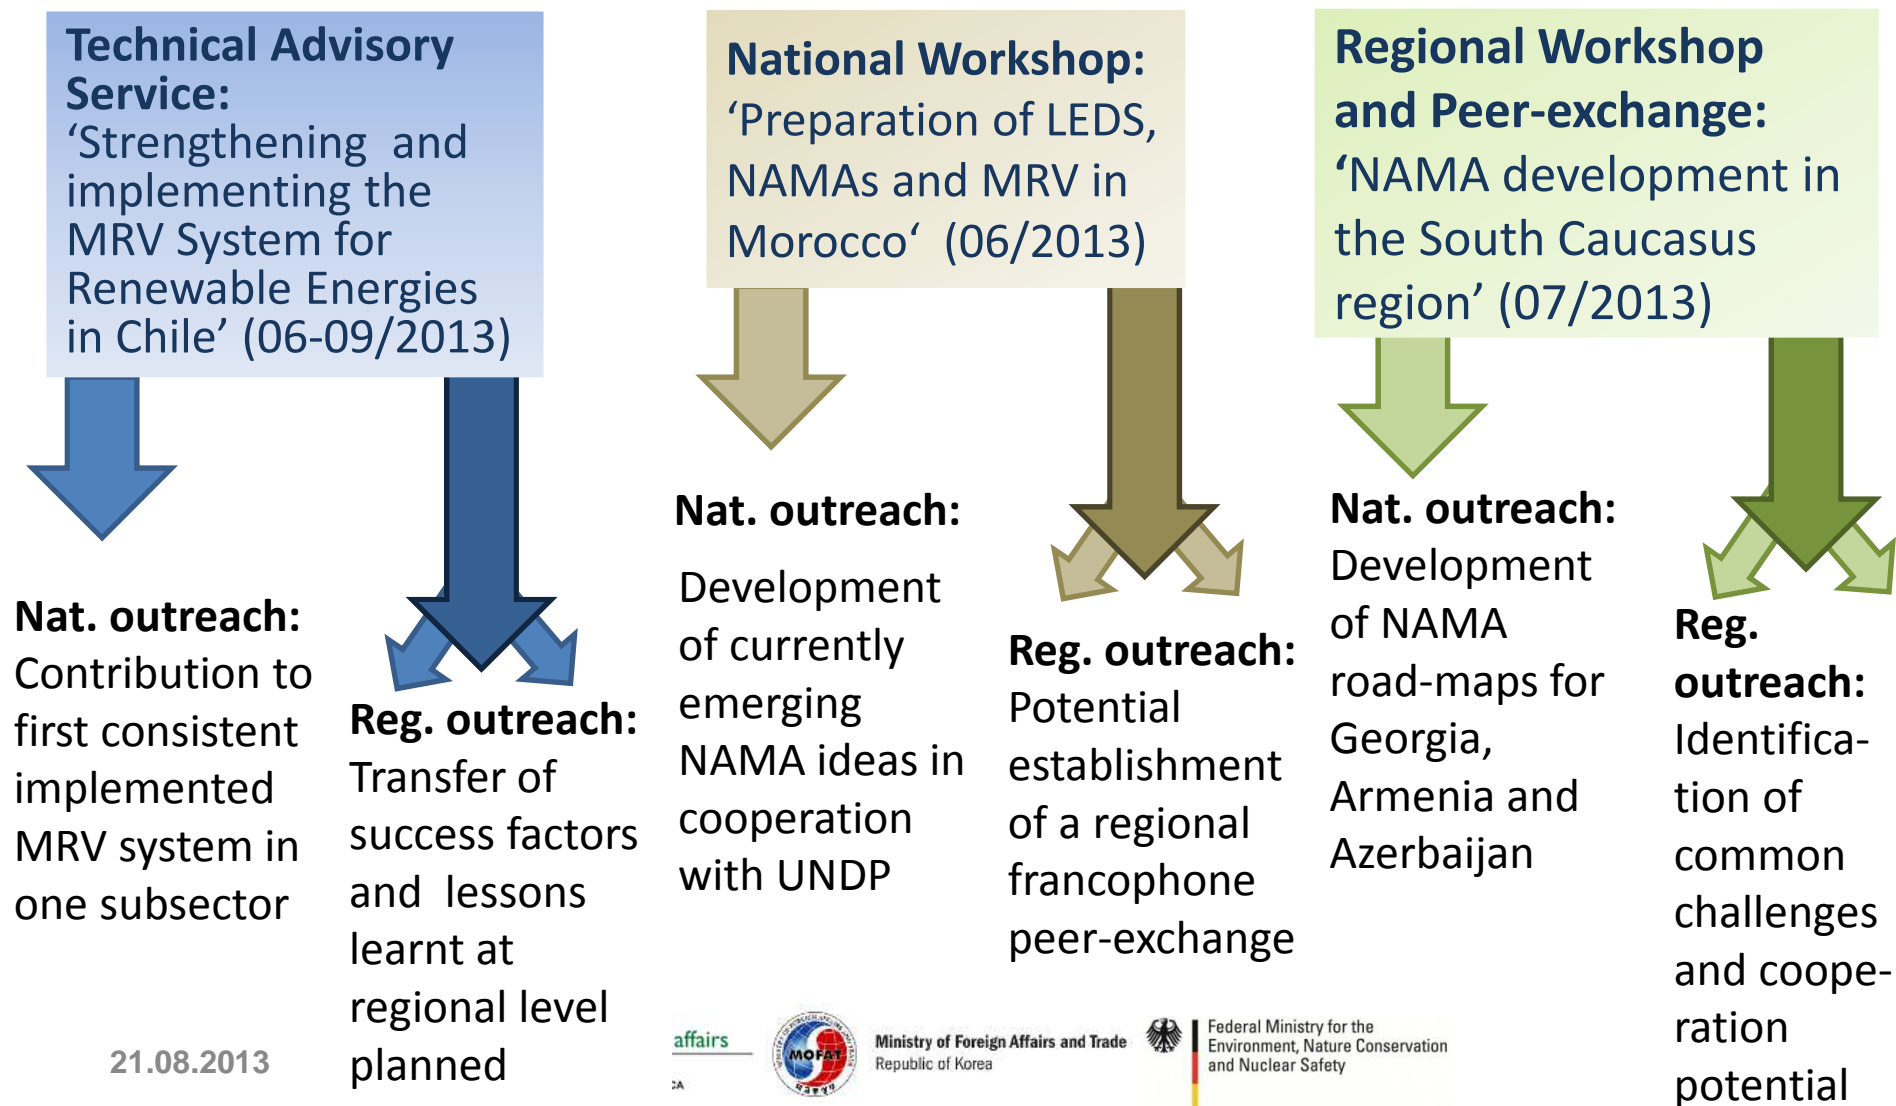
Technical Advisory Service: 'Strengthening and implementing the MRV System for Renewable Energies in Chile' (06-09/2013)

Nat. outreach: Contribution to first consistent implemented MRV system in one subsector

Reg. outreach: Transfer of success factors and lessons learnt at regional level planned

National Workshop: 'Preparation of LEDS, NAMAs and MRV in Morocco' (06/2013)

Nat. outreach: Development of currently emerging NAMA ideas in cooperation with UNDP

Reg. outreach: Potential establishment of a regional francophone peer-exchange

Regional Workshop and Peer-exchange: 'NAMA development in the South Caucasus region' (07/2013)

Nat. outreach: Development of NAMA road-maps for Georgia, Armenia and Azerbaijan

Reg. outreach: Identification of common challenges and cooperation potential

21.08.2013

affairs

MOFAT

Ministry of Foreign Affairs and Trade Republic of Korea

Federal Ministry for the Environment, Nature Conservation and Nuclear Safety